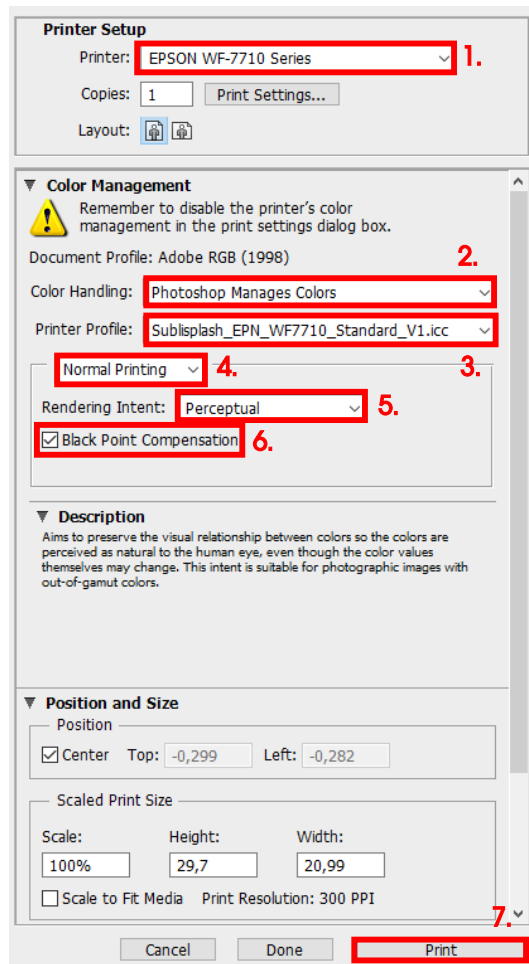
Printer Setup

Printer: EPSON WF-7710 Series 1.

Copies: 1 Print Settings...

Layout:

▼ Color Management

Remember to disable the printer's color management in the print settings dialog box.

Document Profile: Adobe RGB (1998)

2.

Color Handling: Photoshop Manages Colors

Printer Profile: Sublisplash_EPN_WF7710_Standard_V1.icc

Normal Printing 4. 3.

Rendering Intent: Perceptual 5.

☑ Black Point Compensation 6.

▼ Description

Aims to preserve the visual relationship between colors so the colors are perceived as natural to the human eye, even though the color values themselves may change. This intent is suitable for photographic images with out-of-gamut colors.

▼ Position and Size

Position

☑ Center Top: -0,299 Left: -0,282

Scaled Print Size

Scale: 100%

Height: 29,7

Width: 20,99

☐ Scale to Fit Media Print Resolution: 300 PPI

7.

Cancel Done Print